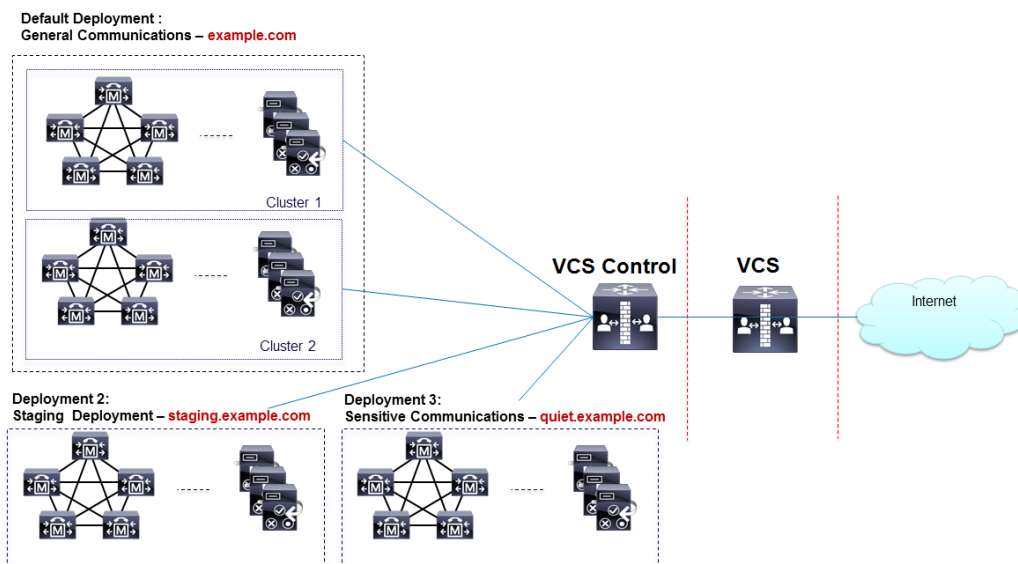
Default Deployment :
General Communications – example.com

Cluster 1

Cluster 2

VCS Control

VCS

Internet

Deployment 2:
Staging Deployment – staging.example.com

Deployment 3:
Sensitive Communications – quiet.example.com